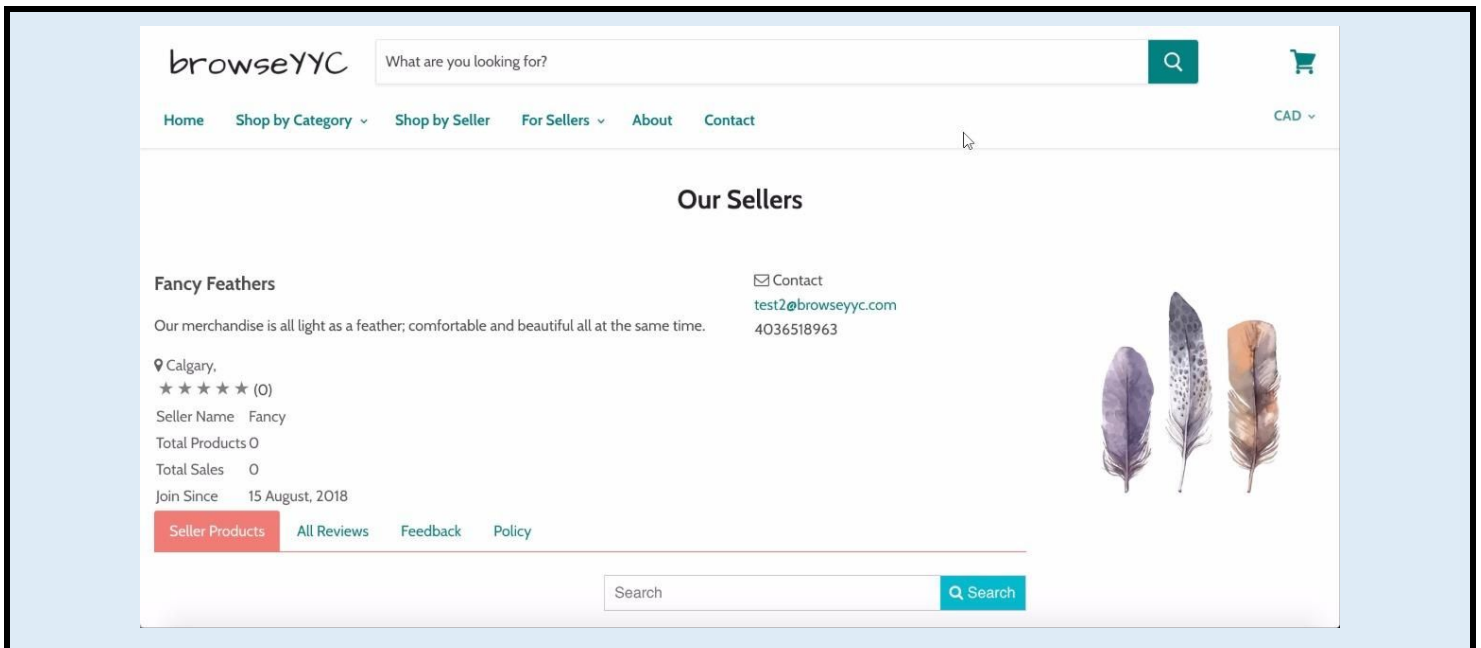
browseYYC

What are you looking for?

Home Shop by Category Shop by Seller For Sellers About Contact

CAD

Our Sellers

Fancy Feathers

Our merchandise is all light as a feather; comfortable and beautiful all at the same time.

Calgary,

★★★★★ (0)

| Seller Name | Fancy |
|---|---|
| Total Products | 0 |
| Total Sales | 0 |
| Join Since | 15 August, 2018 |

Contact
test2@browseyyc.com
4036518963

Seller Products All Reviews Feedback Policy

Search

Search